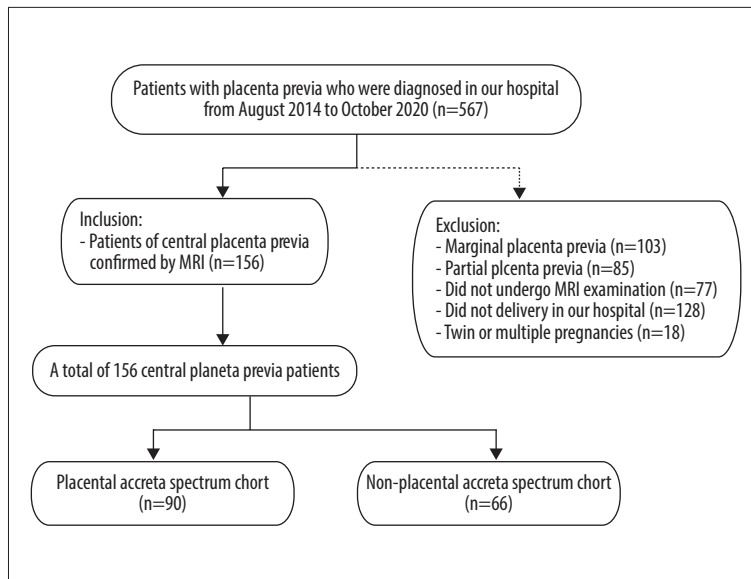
Patients with placenta previa who were diagnosed in our hospital from August 2014 to October 2020 (n=567)

Inclusion:
- Patients of central placenta previa confirmed by MRI (n=156)

Exclusion:
- Marginal placenta previa (n=103)
- Partial plcenta previa (n=85)
- Did not undergo MRI examination (n=77)
- Did not delivery in our hospital (n=128)
- Twin or multiple pregnancies (n=18)

A total of 156 central planeta previa patients

Placental accreta spectrum chort (n=90)

Non-placental accreta spectrum chort (n=66)